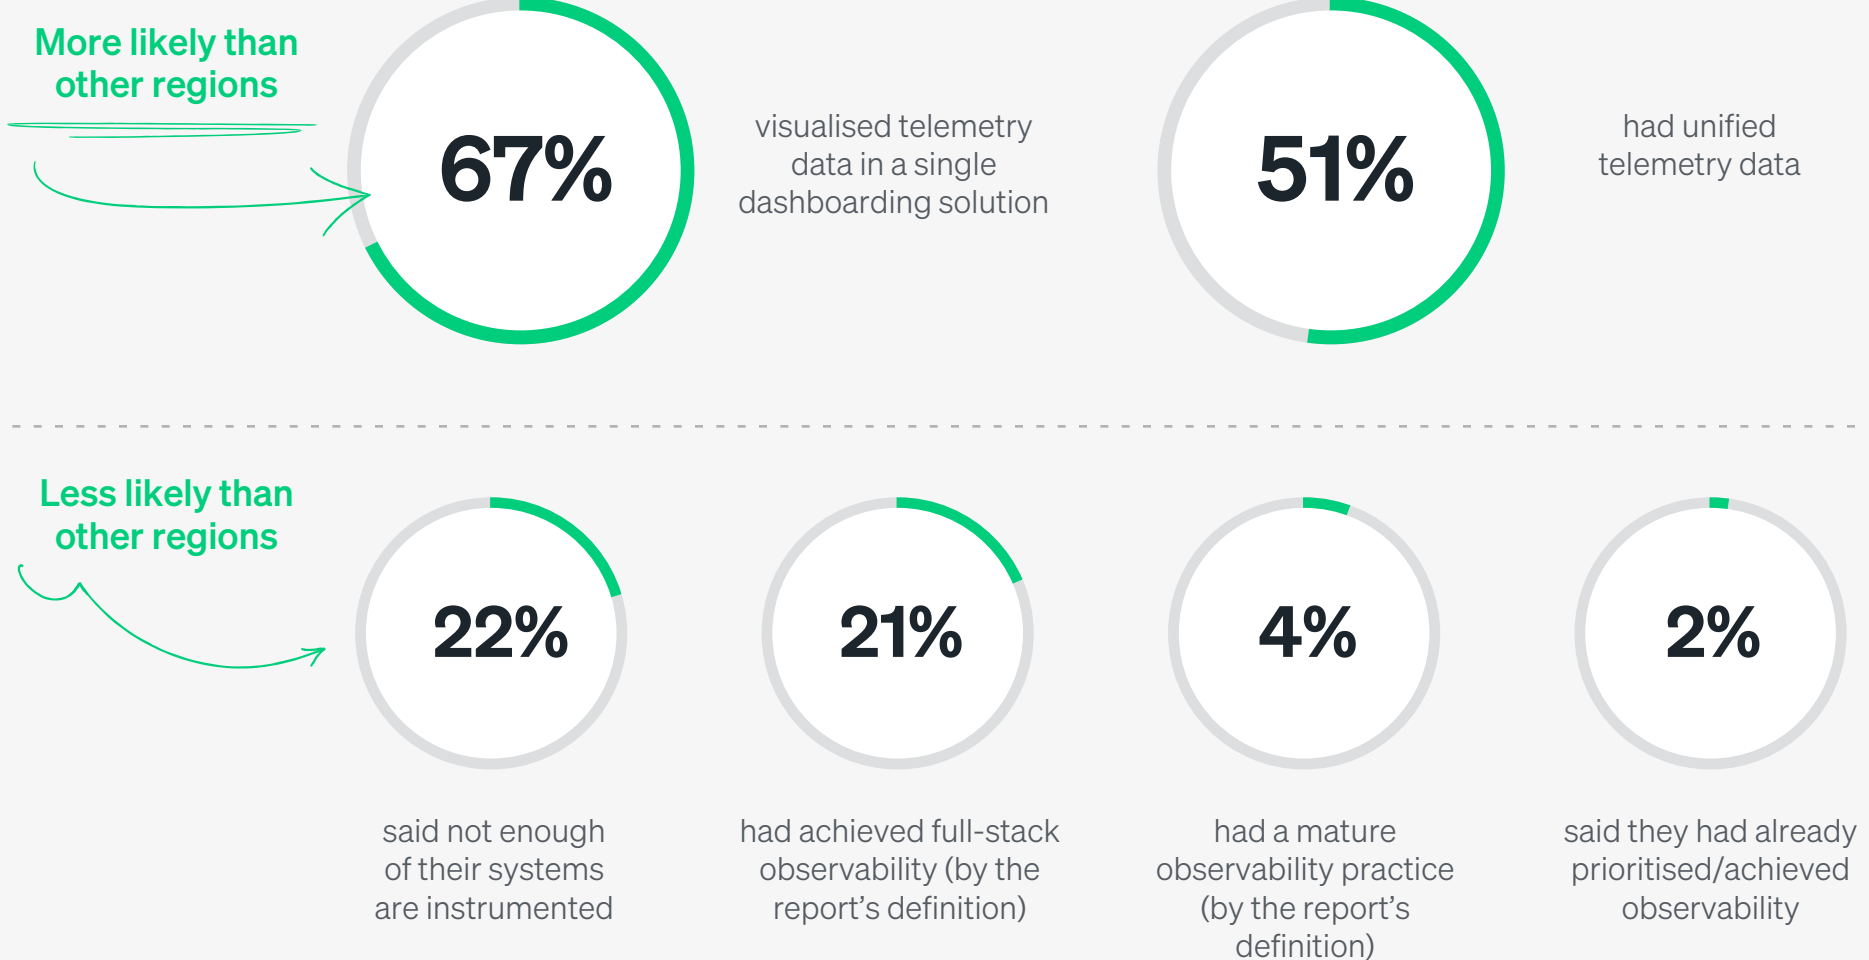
More likely than other regions

67%

visualised telemetry data in a single dashboarding solution

51%

had unified telemetry data

Less likely than other regions

22%

said not enough of their systems are instrumented

21%

had achieved full-stack observability (by the report’s definition)

4%

had a mature observability practice (by the report’s definition)

2%

said they had already prioritised/achieved observability